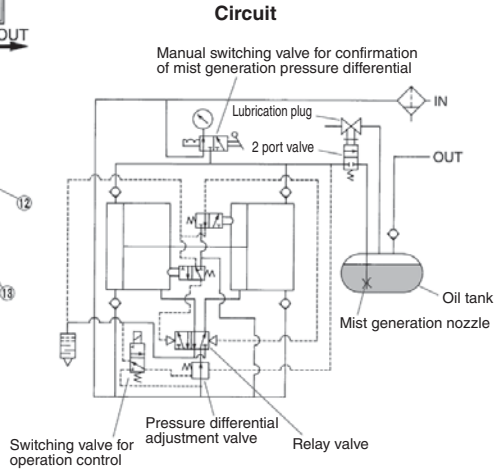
OUT

Circuit

Manual switching valve for confirmation of mist generation pressure differential

Lubrication plug

2 port valve

IN

OUT

⑫

⑬

Oil tank

Mist generation nozzle

Pressure differential adjustment valve

Relay valve

Switching valve for operation control